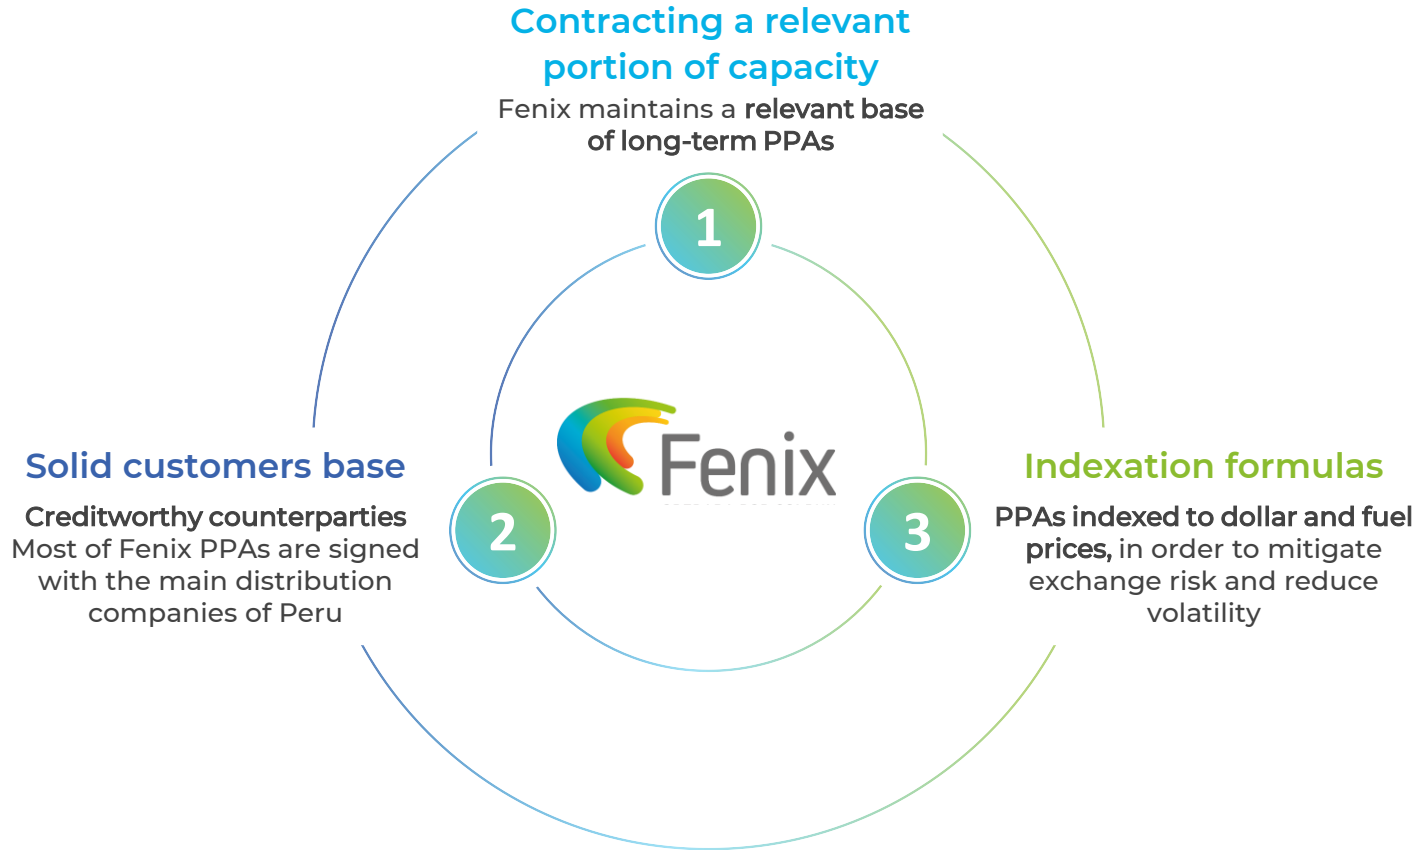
Contracting a relevant portion of capacity

Fenix maintains a relevant base of long-term PPAs

1

Fenix

Solid customers base

Creditworthy counterparties
Most of Fenix PPAs are signed with the main distribution companies of Peru

2

3

Indexation formulas

PPAs indexed to dollar and fuel prices, in order to mitigate exchange risk and reduce volatility